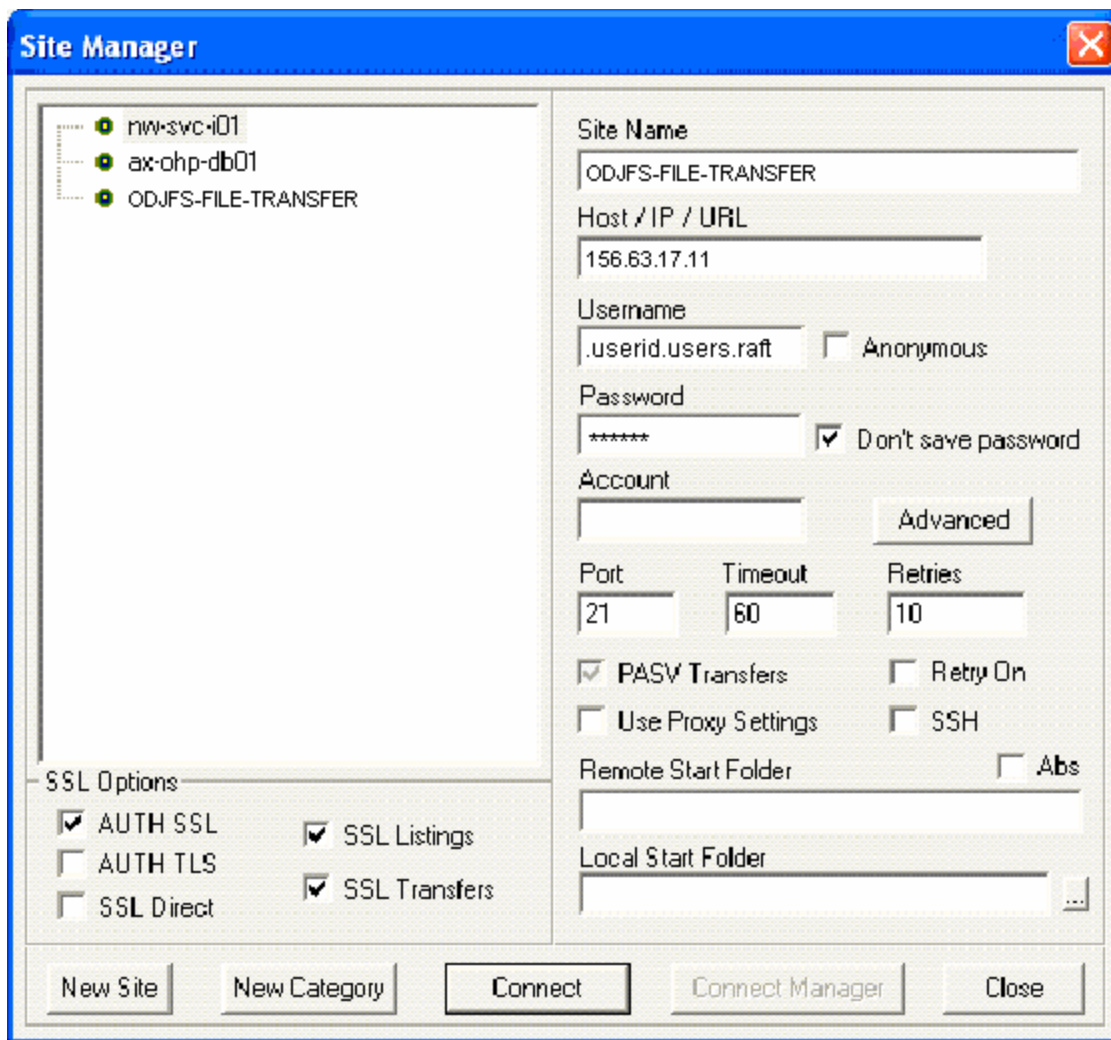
Site Manager

nw-svc-i01
ax-ohp-db01
ODJFS-FILE-TRANSFER

SSL Options
AUTH SSL
AUTH TLS
SSL Direct
SSL Listings
SSL Transfers

Site Name
ODJFS-FILE-TRANSFER
Host / IP / URL
156.63.17.11
Username
.userid.users.raft
Anonymous
Password
******
Don't save password
Account
Advanced
Port
21
Timeout
60
Retries
10
PASV Transfers
Retry On
Use Proxy Settings
SSH
Remote Start Folder
Abs
Local Start Folder
...

New Site
New Category
Connect
Connect Manager
Close